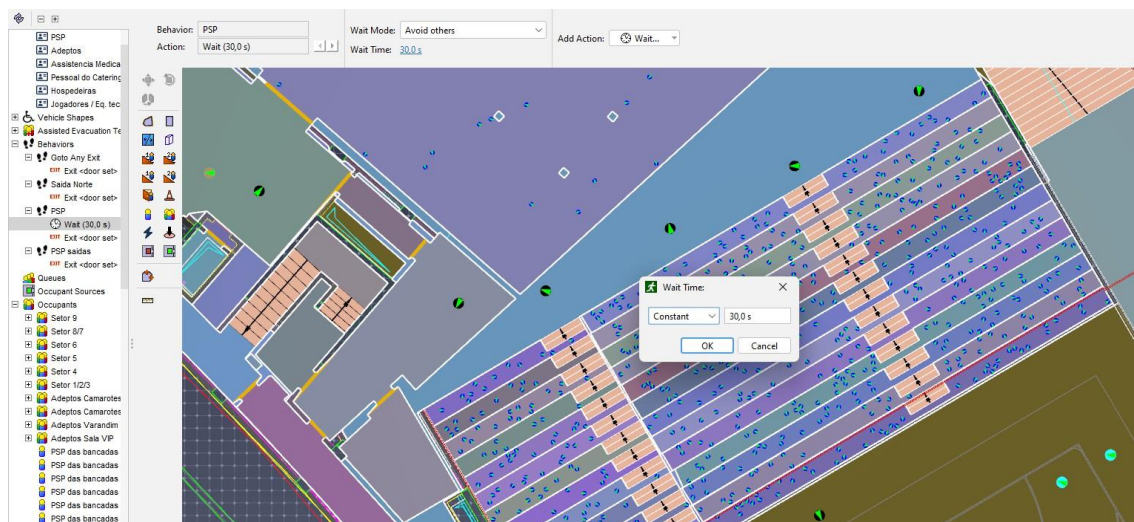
PSP
Adeptos
Assistencia Medica
Pessoal do Catering
Hospedeiras
Jogadores / Eq. tec
Vehicle Shapes
Assisted Evacuation Te
Behaviors
Goto Any Exit
Exit <door set>
Saida Norte
Exit <door set>
PSP
Wait (30,0 s)
Exit <door set>
PSP saidas
Exit <door set>
Queues
Occupant Sources
Occupants
Setor 9
Setor 8/7
Setor 6
Setor 5
Setor 4
Setor 1/2/3
Adeptos Camarotes
Adeptos Camarotes
Adeptos Varandim
Adeptos Sala VIP
PSP das bancadas
PSP das bancadas
PSP das bancadas
PSP das bancadas
PSP das bancadas
PSP das bancadas

Behavior: PSP
Action: Wait (30,0 s)
Wait Mode: Avoid others
Wait Time: 30,0 s
Add Action: Wait...

Wait Time:
Constant
30,0 s
OK
Cancel